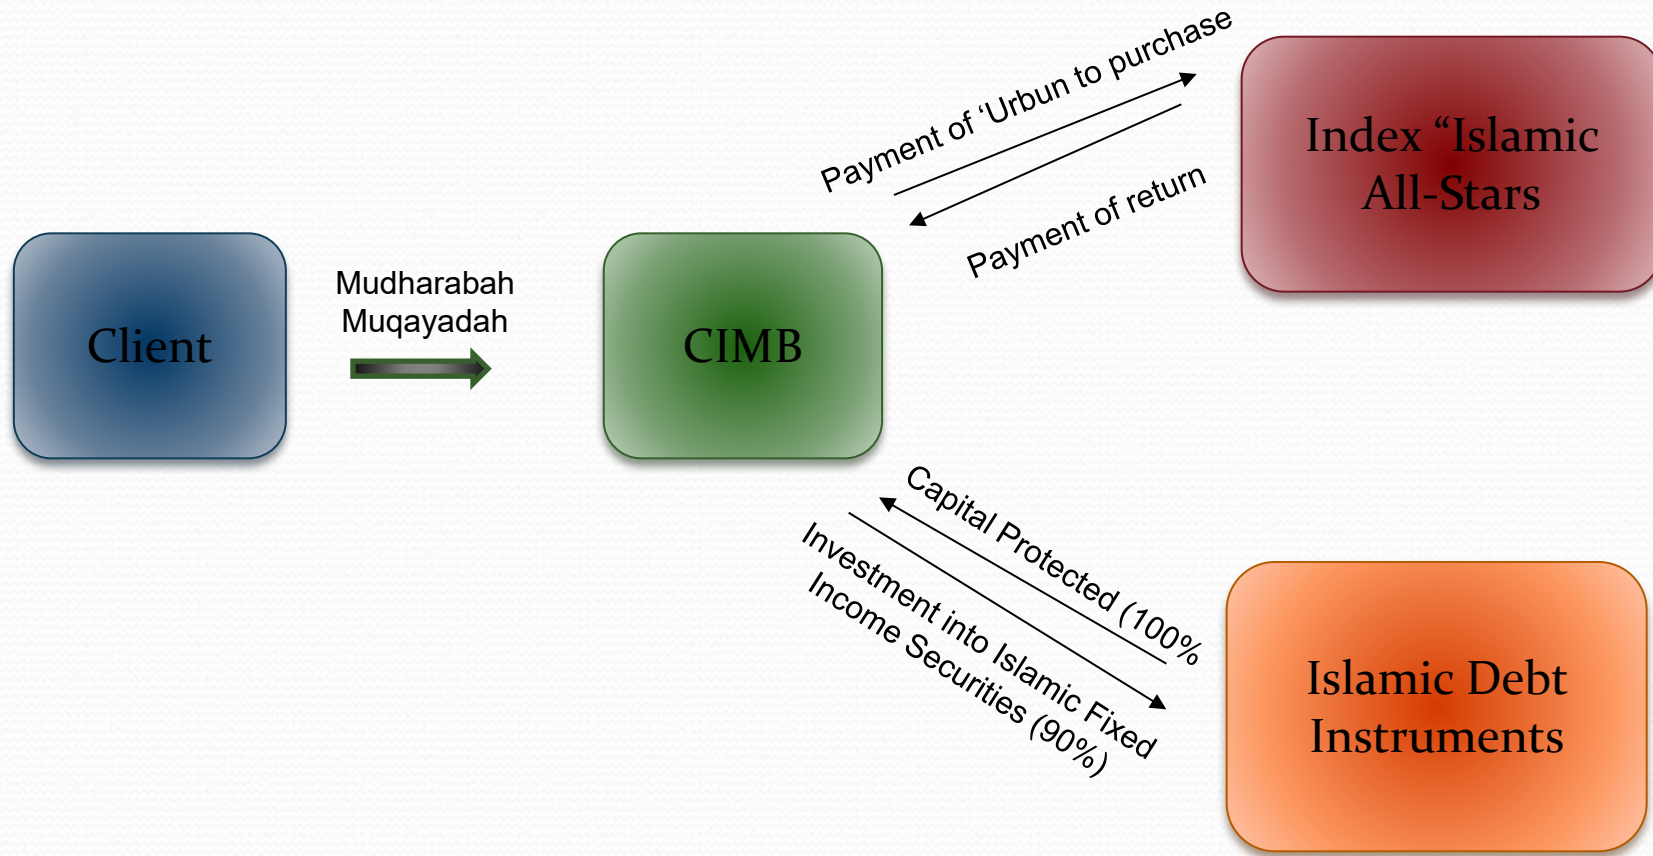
Client

Mudharabah Muqayadah

CIMB

Payment of 'Urbun to purchase

Payment of return

Index "Islamic All-Stars

Capital Protected (100%

Investment into Islamic Fixed Income Securities (90%)

Islamic Debt Instruments